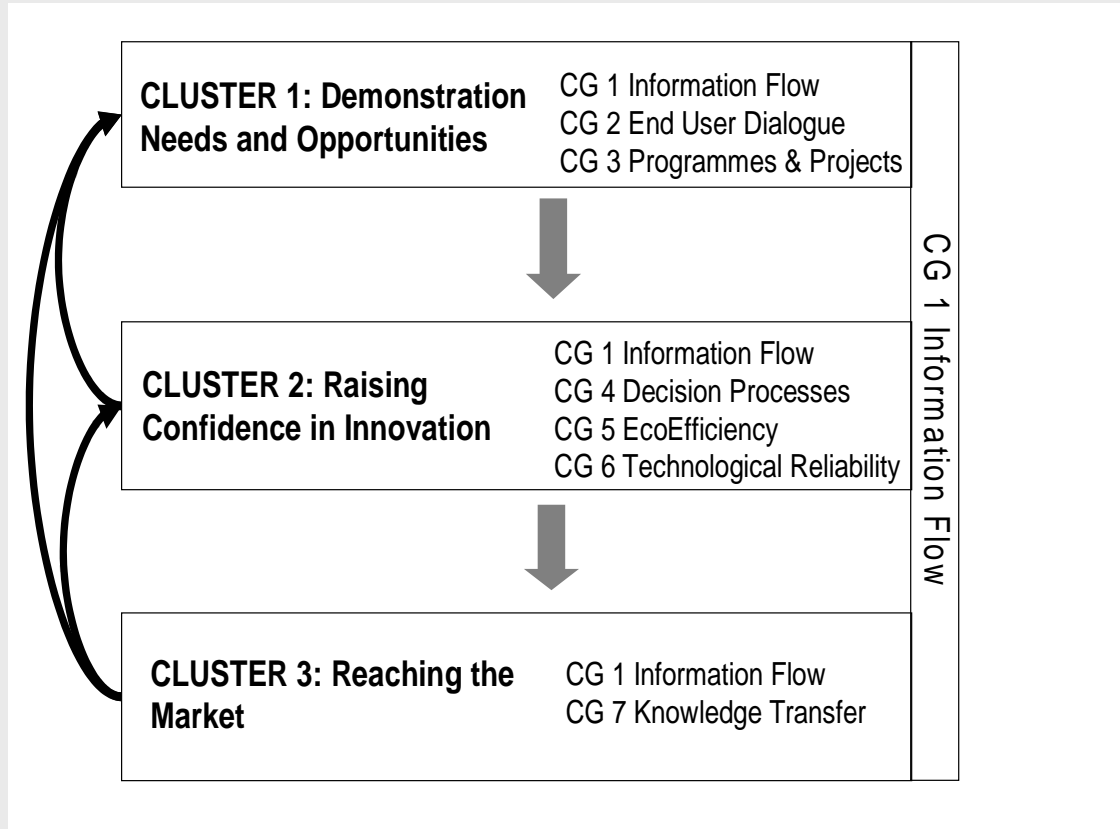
**CLUSTER 1: Demonstration Needs and Opportunities**

CG 1 Information Flow
CG 2 End User Dialogue
CG 3 Programmes & Projects

**CLUSTER 2: Raising Confidence in Innovation**

CG 1 Information Flow
CG 4 Decision Processes
CG 5 EcoEfficiency
CG 6 Technological Reliability

**CLUSTER 3: Reaching the Market**

CG 1 Information Flow
CG 7 Knowledge Transfer

CG 1 Information Flow